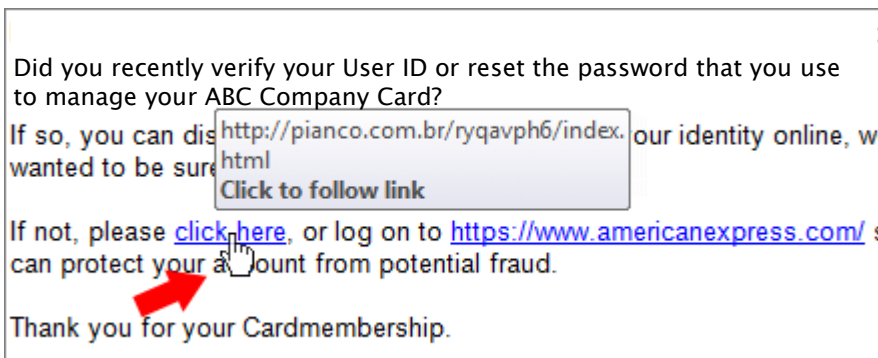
Did you recently verify your User ID or reset the password that you use to manage your ABC Company Card?

If so, you can dis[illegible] our identity online, w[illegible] wanted to be sure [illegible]

http://pianco.com.br/ryqavph6/index.html
Click to follow link

If not, please click here, or log on to https://www.americanexpress.com/ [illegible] can protect your a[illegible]ount from potential fraud.

Thank you for your Cardmembership.